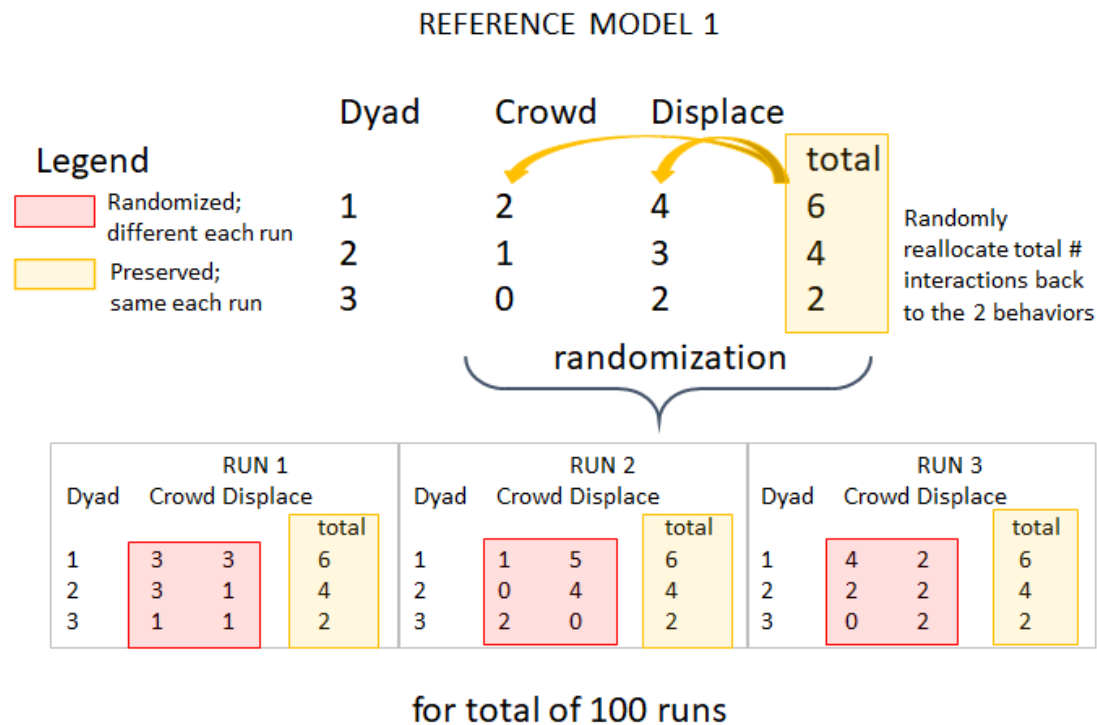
REFERENCE MODEL 1

Legend

Randomized; different each run

Preserved; same each run

| Dyad | Crowd | Displace | total |
|---|---|---|---|
| 1 | 2 | 4 | 6 |
| 2 | 1 | 3 | 4 |
| 3 | 0 | 2 | 2 |

Randomly reallocate total # interactions back to the 2 behaviors

randomization

RUN 1

| Dyad | Crowd | Displace | total |
|---|---|---|---|
| 1 | 3 | 3 | 6 |
| 2 | 3 | 1 | 4 |
| 3 | 1 | 1 | 2 |

RUN 2

| Dyad | Crowd | Displace | total |
|---|---|---|---|
| 1 | 1 | 5 | 6 |
| 2 | 0 | 4 | 4 |
| 3 | 2 | 0 | 2 |

RUN 3

| Dyad | Crowd | Displace | total |
|---|---|---|---|
| 1 | 4 | 2 | 6 |
| 2 | 2 | 2 | 4 |
| 3 | 0 | 2 | 2 |

for total of 100 runs